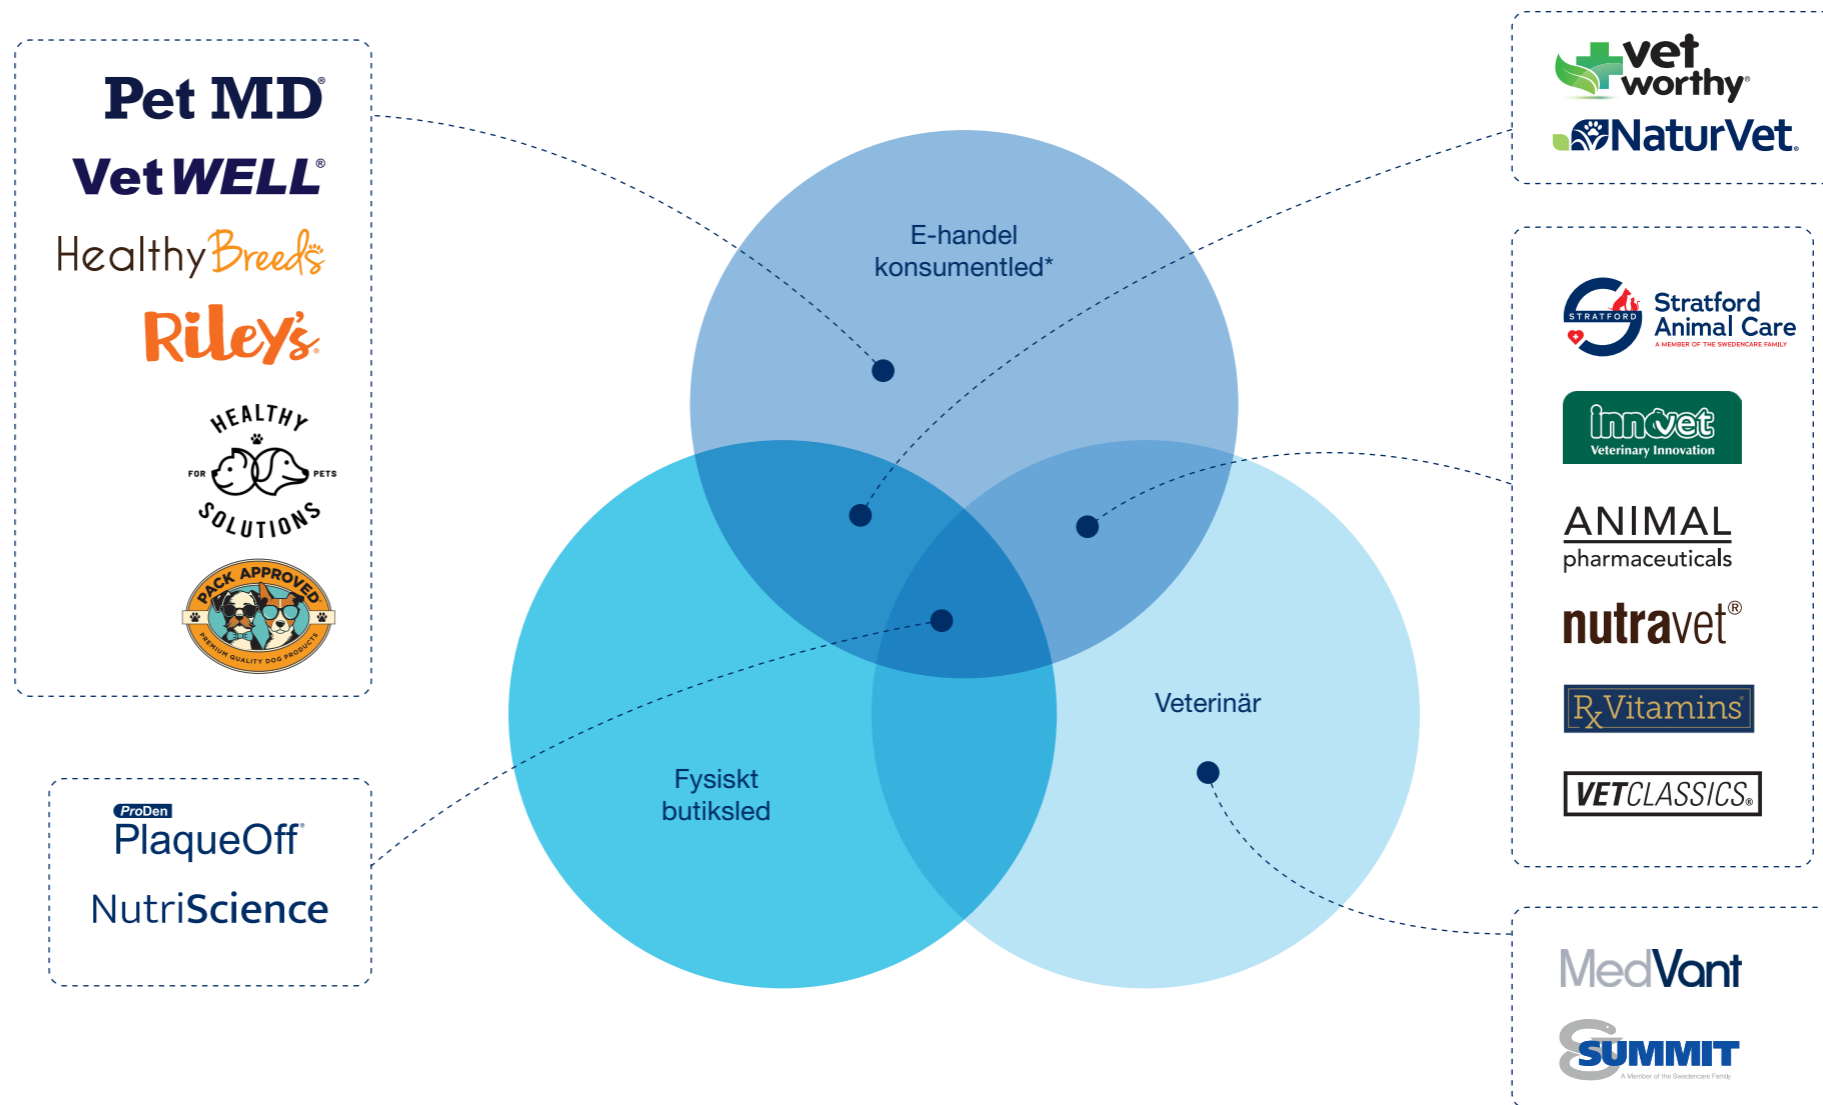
Pet MD®

Vet WELL®

Healthy Breeds

Riley's

HEALTHY FOR PETS SOLUTIONS

PACK APPROVED PREMIUM QUALITY DOG PRODUCTS

ProDen PlaqueOff®

NutriScience

E-handel konsumentled*

Fysiskt butiksled

Veterinär

vet worthy®

NaturVet.

STRATFORD Stratford Animal Care A MEMBER OF THE SWEDENCARE FAMILY

innovet Veterinary Innovation

ANIMAL pharmaceuticals

nutravet®

RxVitamins®

VETCLASSICS®

MedVant

SUMMIT A Member of the Swedencare Family